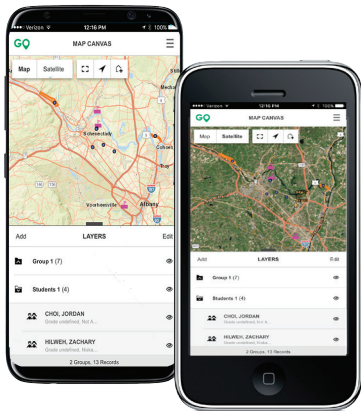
●●●●○ Verizon 12:16 PM 100%

GO MAP CANVAS

Map Satellite

Madison

Schenectady

Cohoes

Voorheesville

Albany

Add LAYERS Edit

Group 1 (7)

Students 1 (4)

CHOI, JORDAN
Grade undefined, Not A...

HILWEH, ZACHARY
Grade undefined, Troka...

2 Groups, 13 Records

●●●●○ Verizon 12:16 PM

GO MAP CANVAS

Map Satellite

Add LAYERS Edit

Group 1 (7)

Students 1 (4)

CHOI, JORDAN
Grade undefined, Not A...

HILWEH, ZACHARY
Grade undefined, Troka...

2 Groups, 13 Records